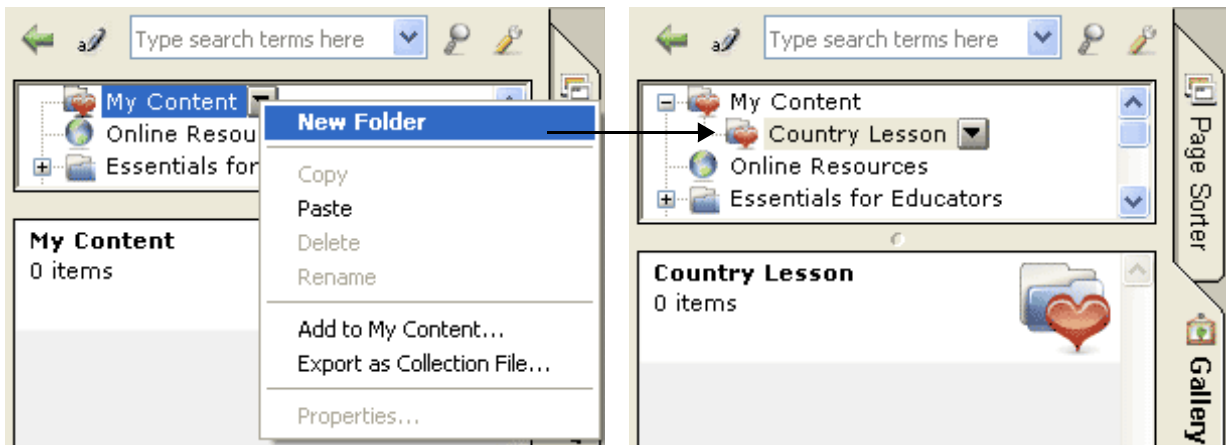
Type search terms here

My Content
Online Resou
Essentials for

New Folder
Copy
Paste
Delete
Rename
Add to My Content...
Export as Collection File...
Properties...

My Content
0 items

Type search terms here

My Content
Country Lesson
Online Resources
Essentials for Educators

Country Lesson
0 items

Page Sorter
Gallery